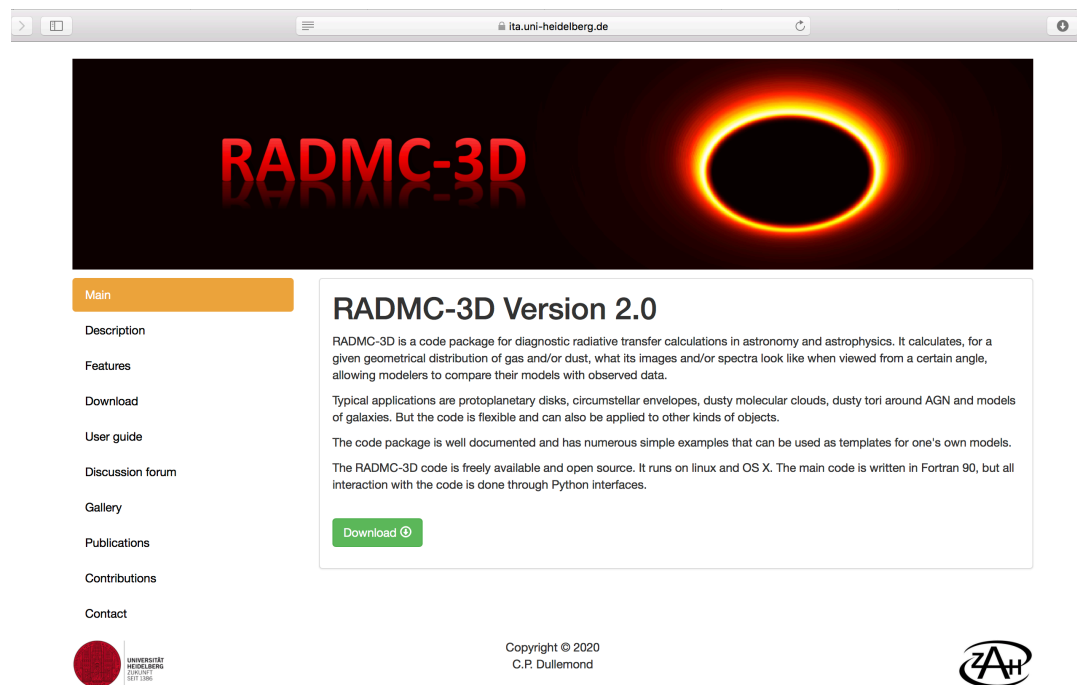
ita.uni-heidelberg.de

RADMC-3D

Main

Description

Features

Download

User guide

Discussion forum

Gallery

Publications

Contributions

Contact

RADMC-3D Version 2.0

RADMC-3D is a code package for diagnostic radiative transfer calculations in astronomy and astrophysics. It calculates, for a given geometrical distribution of gas and/or dust, what its images and/or spectra look like when viewed from a certain angle, allowing modelers to compare their models with observed data.

Typical applications are protoplanetary disks, circumstellar envelopes, dusty molecular clouds, dusty tori around AGN and models of galaxies. But the code is flexible and can also be applied to other kinds of objects.

The code package is well documented and has numerous simple examples that can be used as templates for one's own models.

The RADMC-3D code is freely available and open source. It runs on linux and OS X. The main code is written in Fortran 90, but all interaction with the code is done through Python interfaces.

Download

UNIVERSITÄT HEIDELBERG ZUKUNFT SEIT 1386

Copyright © 2020
C.P. Dullemond

ZAH